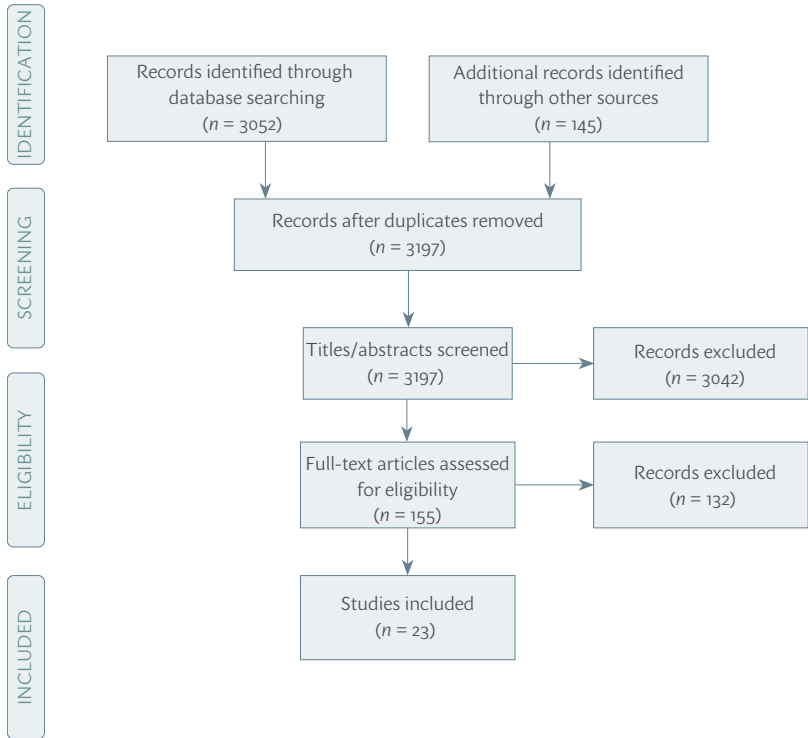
IDENTIFICATION

Records identified through database searching ($n$ = 3052)

Additional records identified through other sources ($n$ = 145)

SCREENING

Records after duplicates removed ($n$ = 3197)

Titles/abstracts screened ($n$ = 3197)

Records excluded ($n$ = 3042)

ELIGIBILITY

Full-text articles assessed for eligibility ($n$ = 155)

Records excluded ($n$ = 132)

INCLUDED

Studies included ($n$ = 23)